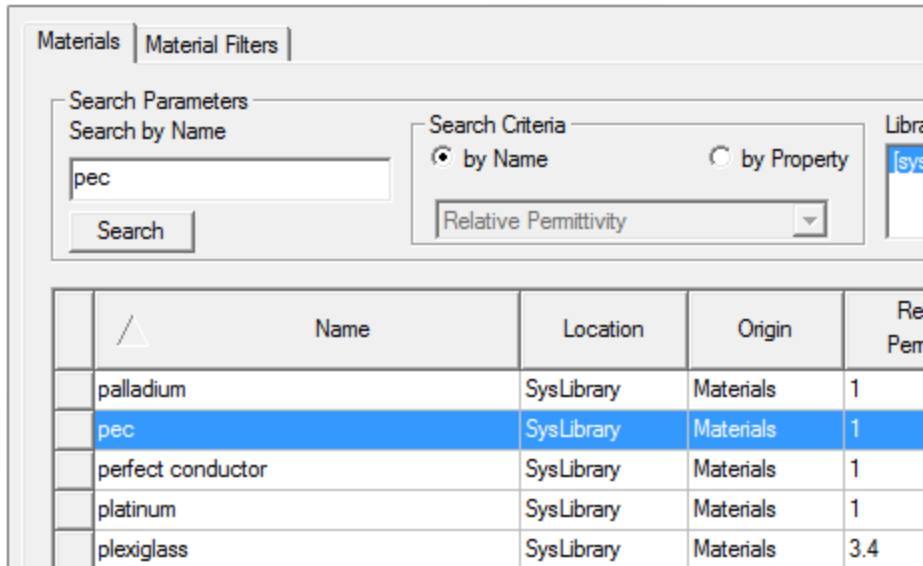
Materials | Material Filters

Search Parameters
Search by Name
pec
Search

Search Criteria
by Name
by Property
Relative Permittivity

Libra
[sys

| | Name | Location | Origin | Re Perr |
|---|---|---|---|---|
| | palladium | SysLibrary | Materials | 1 |
| | pec | SysLibrary | Materials | 1 |
| | perfect conductor | SysLibrary | Materials | 1 |
| | platinum | SysLibrary | Materials | 1 |
| | plexiglass | SysLibrary | Materials | 3.4 |